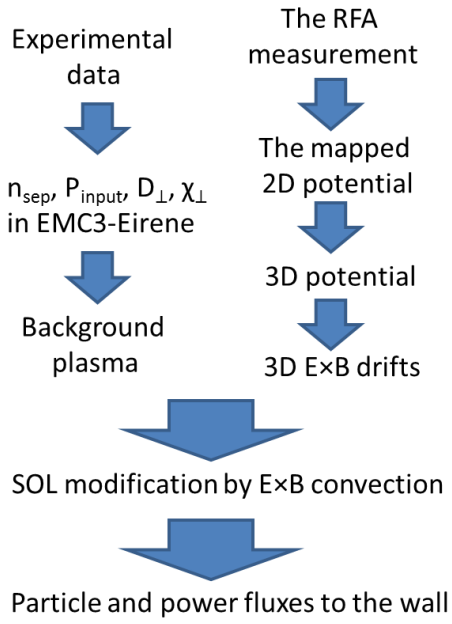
Experimental data

$n_{sep}$, $P_{input}$, $D_{\perp}$, $\chi_{\perp}$ in EMC3-Eirene

Background plasma

The RFA measurement

The mapped 2D potential

3D potential

3D E×B drifts

SOL modification by E×B convection

Particle and power fluxes to the wall